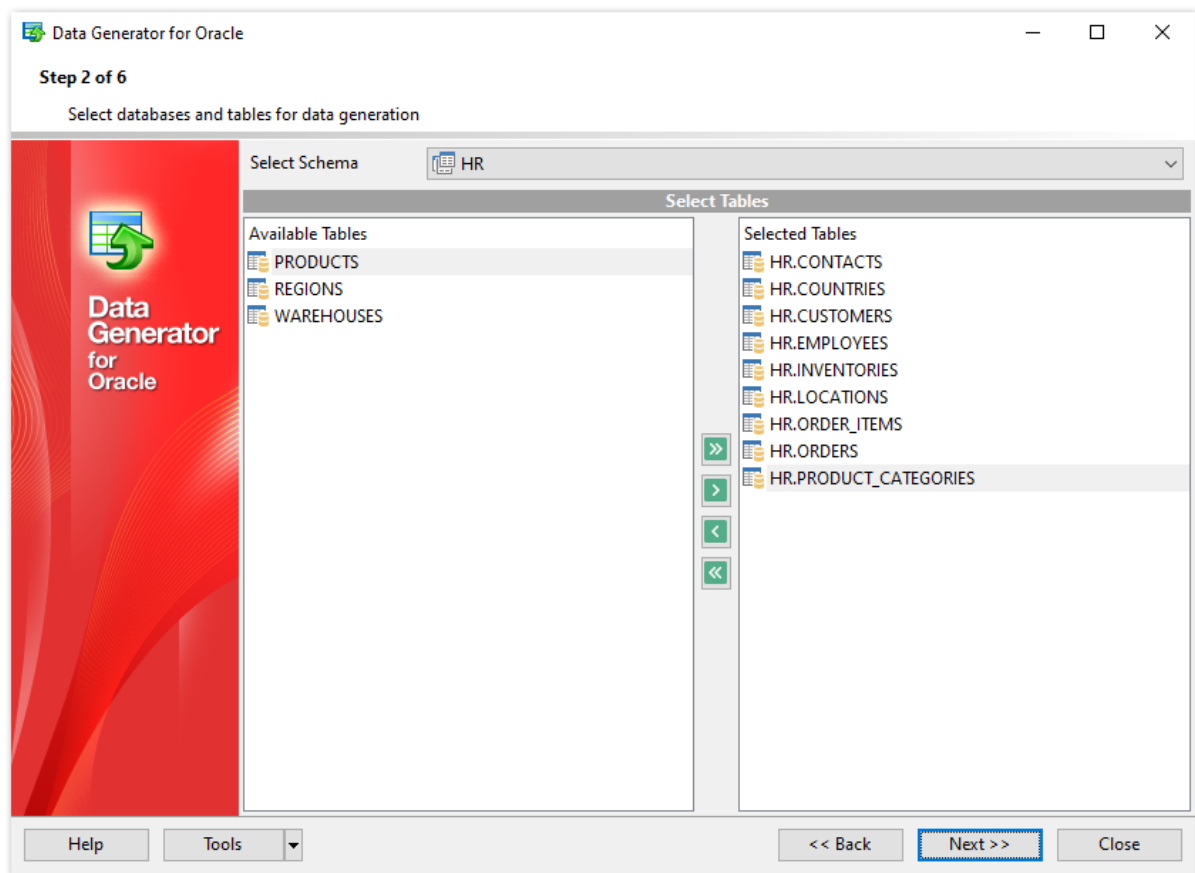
Data Generator for Oracle

Step 2 of 6

Select databases and tables for data generation

Data Generator for Oracle

Select Schema HR

Select Tables

Available Tables
PRODUCTS
REGIONS
WAREHOUSES

Selected Tables
HR.CONTACTS
HR.COUNTRIES
HR.CUSTOMERS
HR.EMPLOYEES
HR.INVENTORIES
HR.LOCATIONS
HR.ORDER_ITEMS
HR.ORDERS
HR.PRODUCT_CATEGORIES

Help Tools << Back Next >> Close